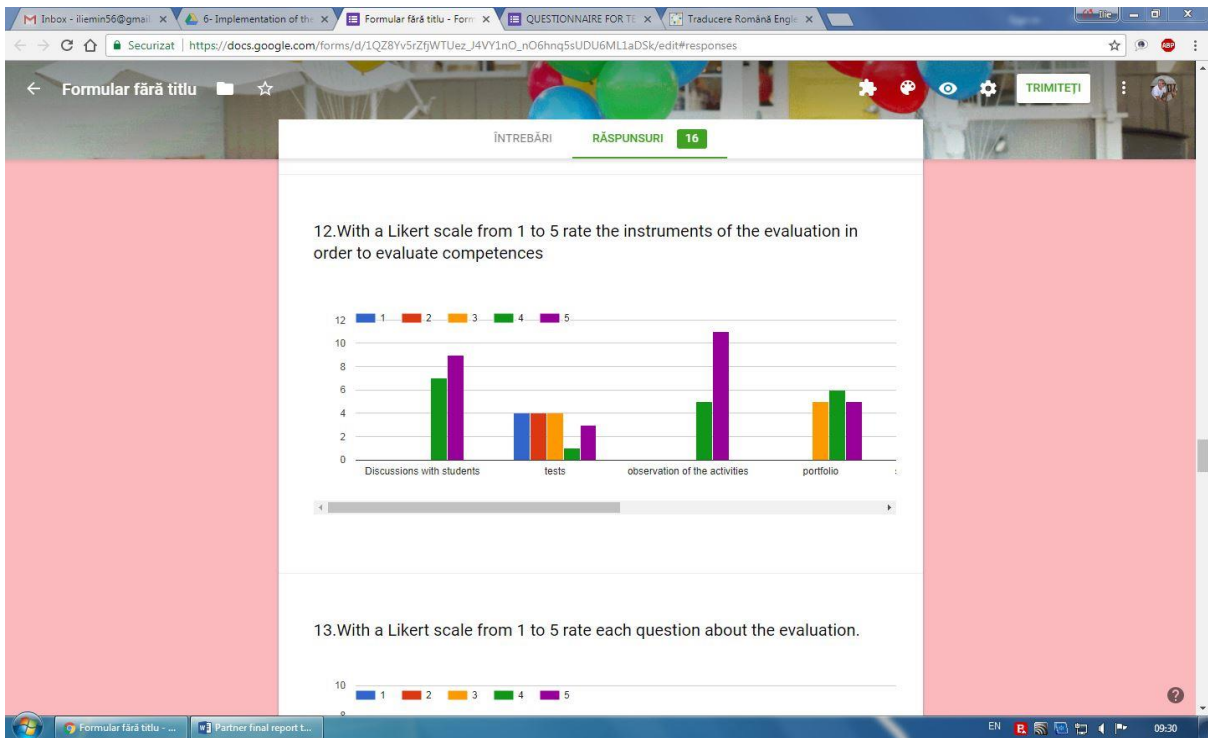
Inbox - iliemin56@gmail ×
6- Implementation of the ×
Formular fără titlu - Form ×
QUESTIONNAIRE FOR TE ×
Traducere Română Engle ×
Ilie
Securizat | https://docs.google.com/forms/d/1QZ8Yv5rZfjWTUez_J4VY1nO_nO6hnq5sUDU6ML1aDSk/edit#responses

Formular fără titlu
TRIMITEȚI

ÎNTREBĂRI
RĂSPUNSURI 16

12.With a Likert scale from 1 to 5 rate the instruments of the evaluation in order to evaluate competences

1 2 3 4 5
12
10
8
6
4
2
0
Discussions with students
tests
observation of the activities
portfolio

13.With a Likert scale from 1 to 5 rate each question about the evaluation.

10
1 2 3 4 5

Formular fără titlu - ...
Partner final report t...
EN
09:30